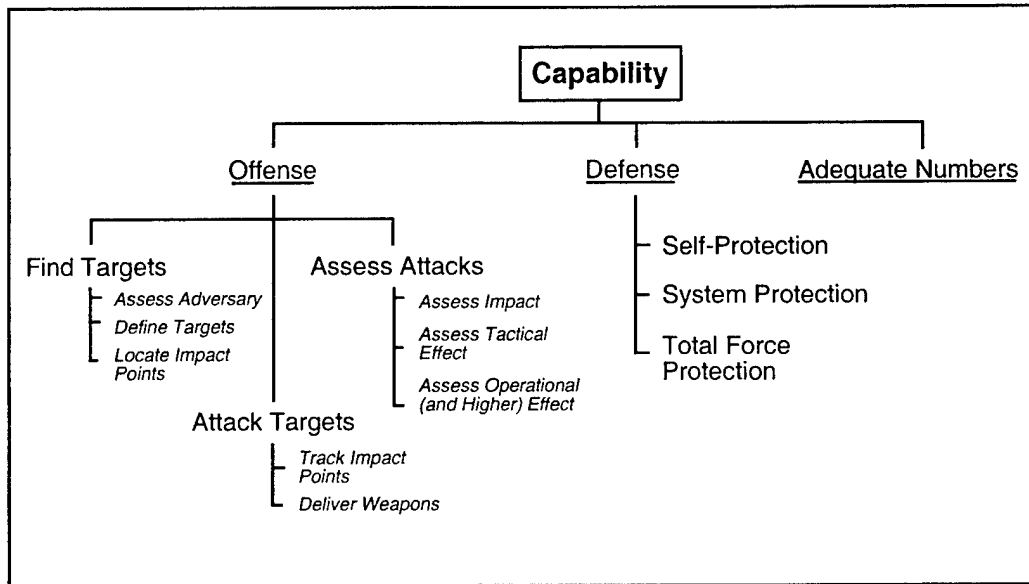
Capability

Offense

Defense

Adequate Numbers

Find Targets

Assess Adversary

Define Targets

Locate Impact Points

Assess Attacks

Assess Impact

Assess Tactical Effect

Assess Operational (and Higher) Effect

Attack Targets

Track Impact Points

Deliver Weapons

Self-Protection

System Protection

Total Force Protection